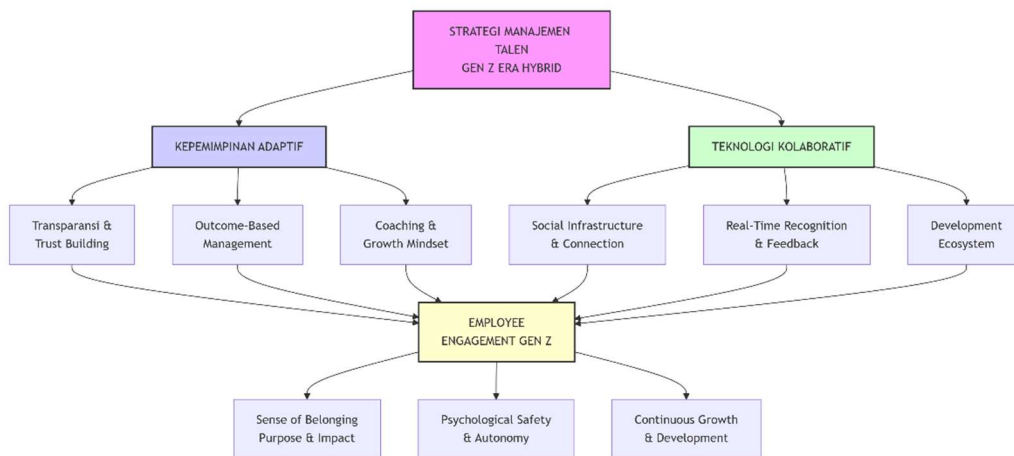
STRATEGI MANAJEMEN TALEN GEN Z ERA HYBRID

KEPEMIMPINAN ADAPTIF

TEKNOLOGI KOLABORATIF

Transparansi & Trust Building

Outcome-Based Management

Coaching & Growth Mindset

Social Infrastructure & Connection

Real-Time Recognition & Feedback

Development Ecosystem

EMPLOYEE ENGAGEMENT GEN Z

Sense of Belonging Purpose & Impact

Psychological Safety & Autonomy

Continuous Growth & Development